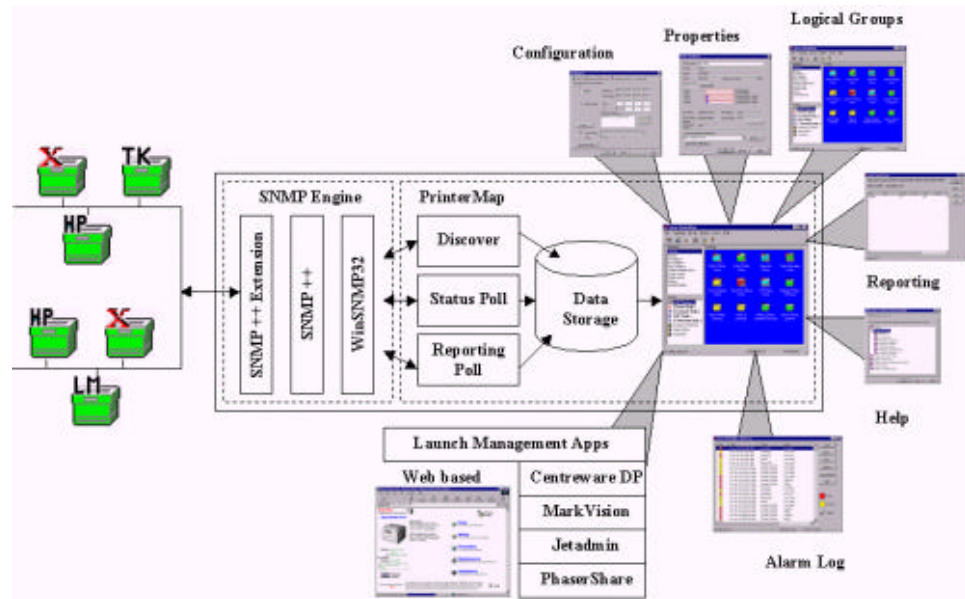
Logical Groups

Configuration

Properties

X

TK

HP

HP

X

LM

SNMP Engine

SNMP ++ Extension

SNMP ++

WinSNMP32

PrinterMap

Discover

Status Poll

Reporting Poll

Data Storage

Reporting

Help

Launch Management Apps

Web based

Centreware DP

MarkVision

Jetadmin

PhaserShare

Alarm Log